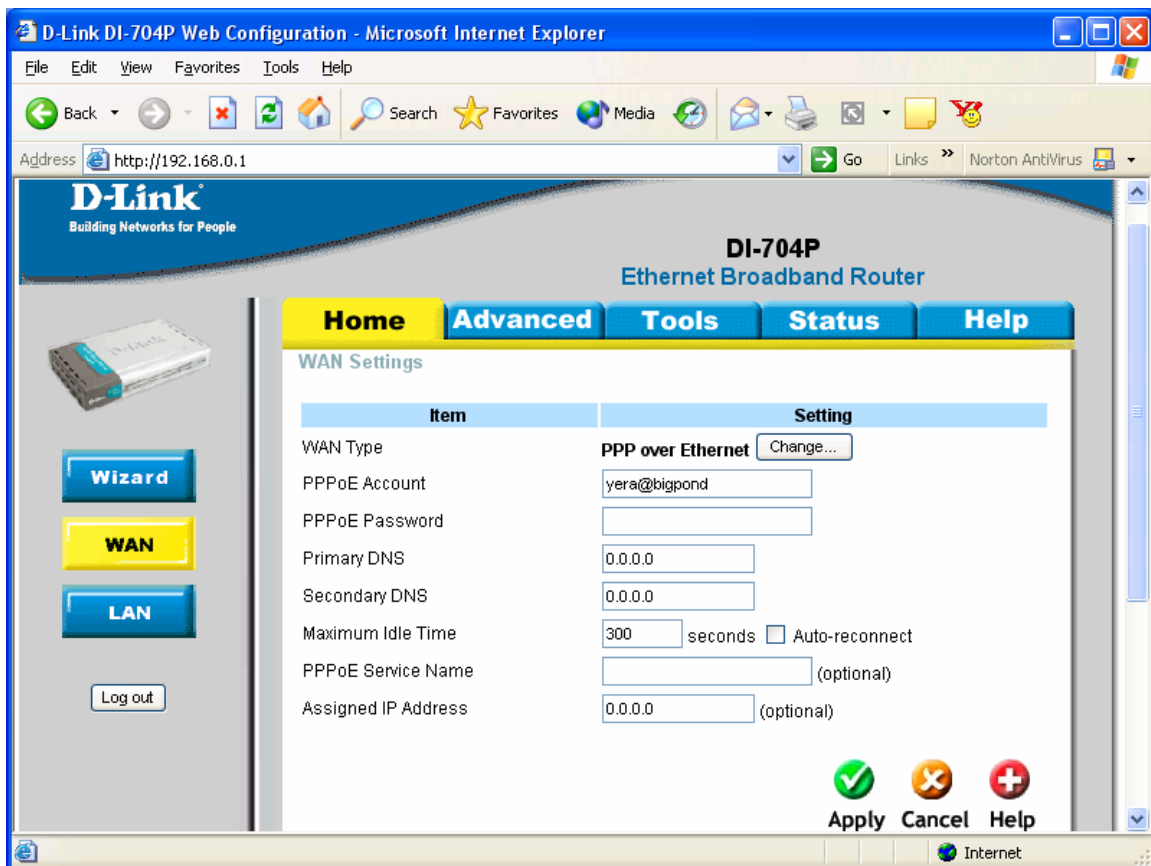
D-Link DI-704P Web Configuration - Microsoft Internet Explorer

File Edit View Favorites Tools Help

Back Search Favorites Media

Address http://192.168.0.1 Go Links Norton AntiVirus

D-Link
Building Networks for People

DI-704P
Ethernet Broadband Router

Home Advanced Tools Status Help

WAN Settings

Wizard

WAN

LAN

Log out

| Item | Setting |
|---|---|
| WAN Type | PPP over Ethernet Change... |
| PPPoE Account | yera@bigpond |
| PPPoE Password | |
| Primary DNS | 0.0.0.0 |
| Secondary DNS | 0.0.0.0 |
| Maximum Idle Time | 300 seconds Auto-reconnect |
| PPPoE Service Name | (optional) |
| Assigned IP Address | 0.0.0.0 (optional) |

Apply Cancel Help

Internet